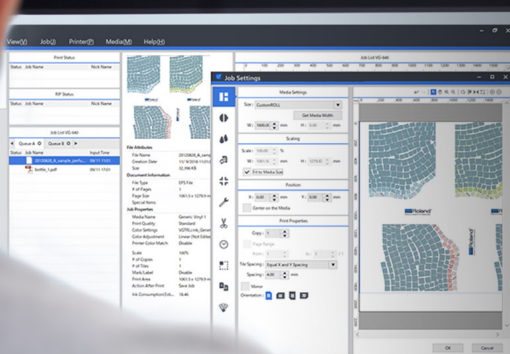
View(V) Job(J) Printer(P) Media(M) Help(H)

Print Status
Status Job Name Nick Name

RIP Status
Status Job Name Nick Name

Job List VG-640
Queue A Queue B
Status Job Name Input Time
20120828_A_sample_perfu... 09/11 17:01
bottle_1.pdf 09/11 17:01

File Attributes
File Name 20120828_A_sampl
Creation Date 11/14/2018 11:53
Size 32,396 KB
Document Information
File Type EPS File
# of Pages 1
Page Size 1061.5 x 1279.9 mm
Special Items
Job Properties
Media Name Generic Vinyl 1
Print Quality Standard
Color Settings VGTRL-Ink_Gener
Color Adjustment Linear (Not Edited
Printer Color Match Disable
Scale 100%
# of Copies 1
# of Tiles 1
Mark Label Disable
Print Area 1061.5 x 1279.9 mm
Action After Print Sent Job
Ink Consumption(Esti... 18 ml

Job List VG-640

Job Settings
Media Settings
Size : CustomROLL
Get Media Width
W : 1600.00 mm H : mm
Scaling
Scale : 100.00 %
W : 1061.50 mm H : 1279.90 mm
Fit to Media Size
Position
X : 0.00 mm Y : 0.00 mm
Center on the Media
Print Properties
Copy : 1
Page Range
Tile Spacing : Equal X and Y Spacing
Spacing : 4.00 mm
Mirror
Orientation :
Roland
OK Cancel